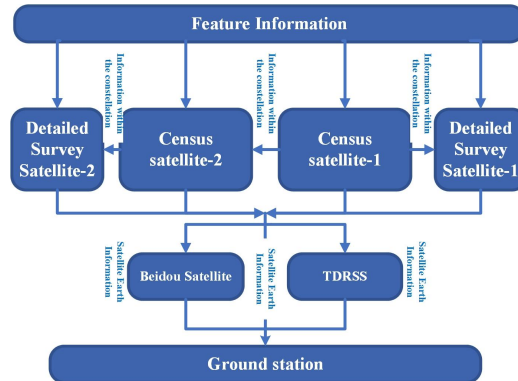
Feature Information

Information within the constellation

Information within the constellation

Information within the constellation

Detailed Survey Satellite-2

Census satellite-2

Census satellite-1

Detailed Survey Satellite-1

Satellite Earth Information

Satellite Earth Information

Satellite Earth Information

Beidou Satellite

TDRSS

Ground station